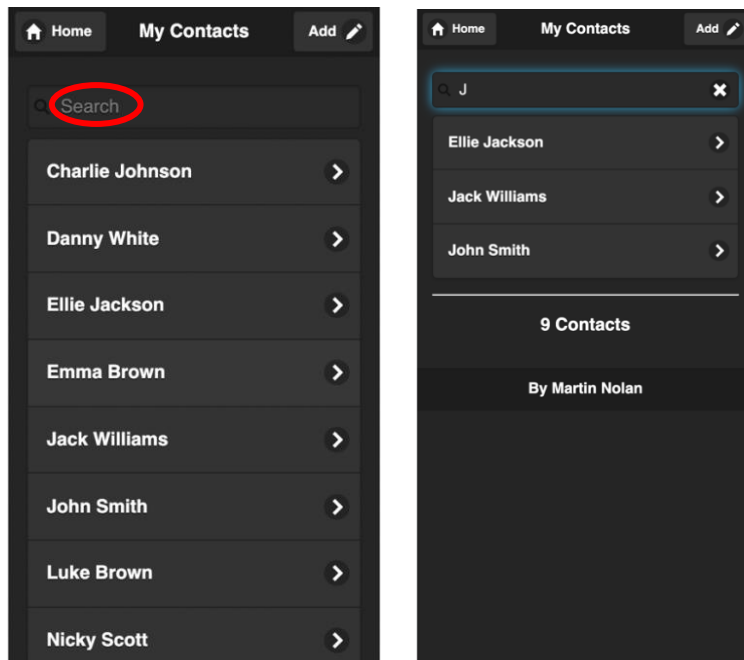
Home
My Contacts
Add

Search

Charlie Johnson

Danny White

Ellie Jackson

Emma Brown

Jack Williams

John Smith

Luke Brown

Nicky Scott

Home
My Contacts
Add

J

Ellie Jackson

Jack Williams

John Smith

9 Contacts

By Martin Nolan